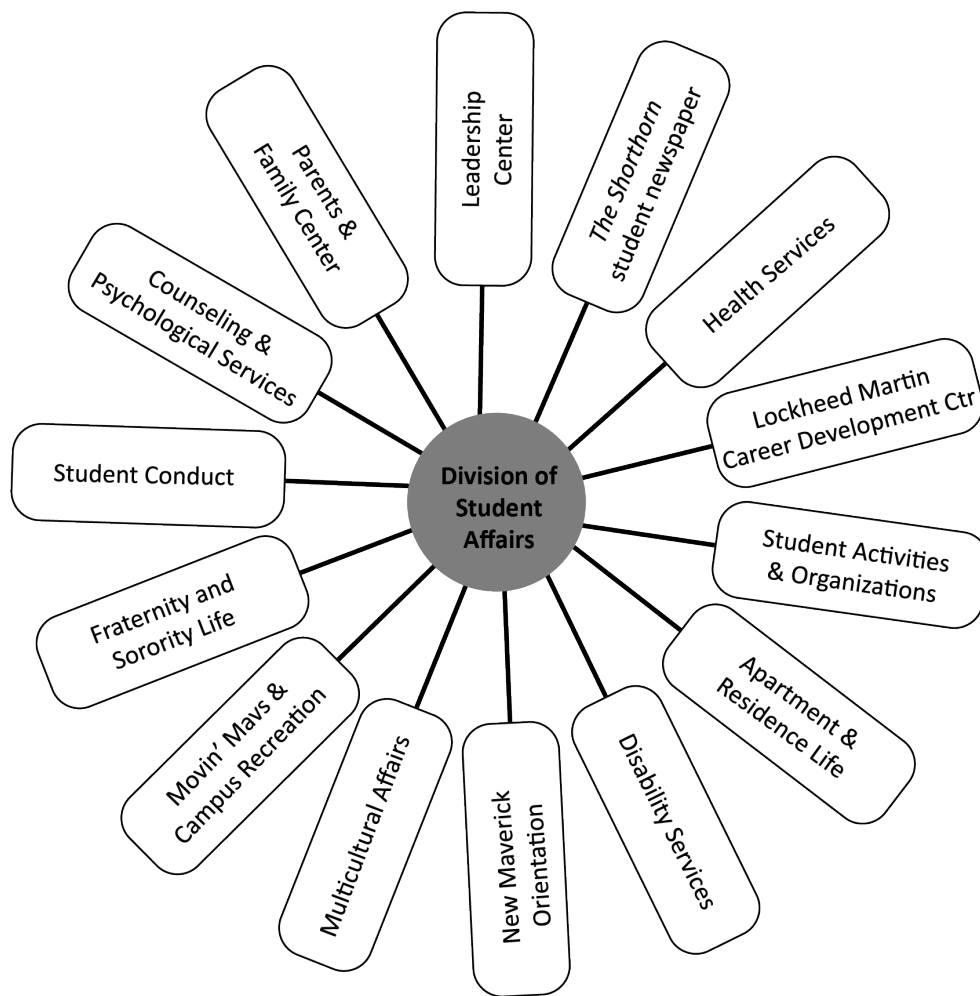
Division of Student Affairs

Leadership Center

The Shorthorn student newspaper

Health Services

Lockheed Martin Career Development Ctr

Student Activities & Organizations

Apartment & Residence Life

Disability Services

New Maverick Orientation

Multicultural Affairs

Movin' Mavs & Campus Recreation

Fraternity and Sorority Life

Student Conduct

Counseling & Psychological Services

Parents & Family Center